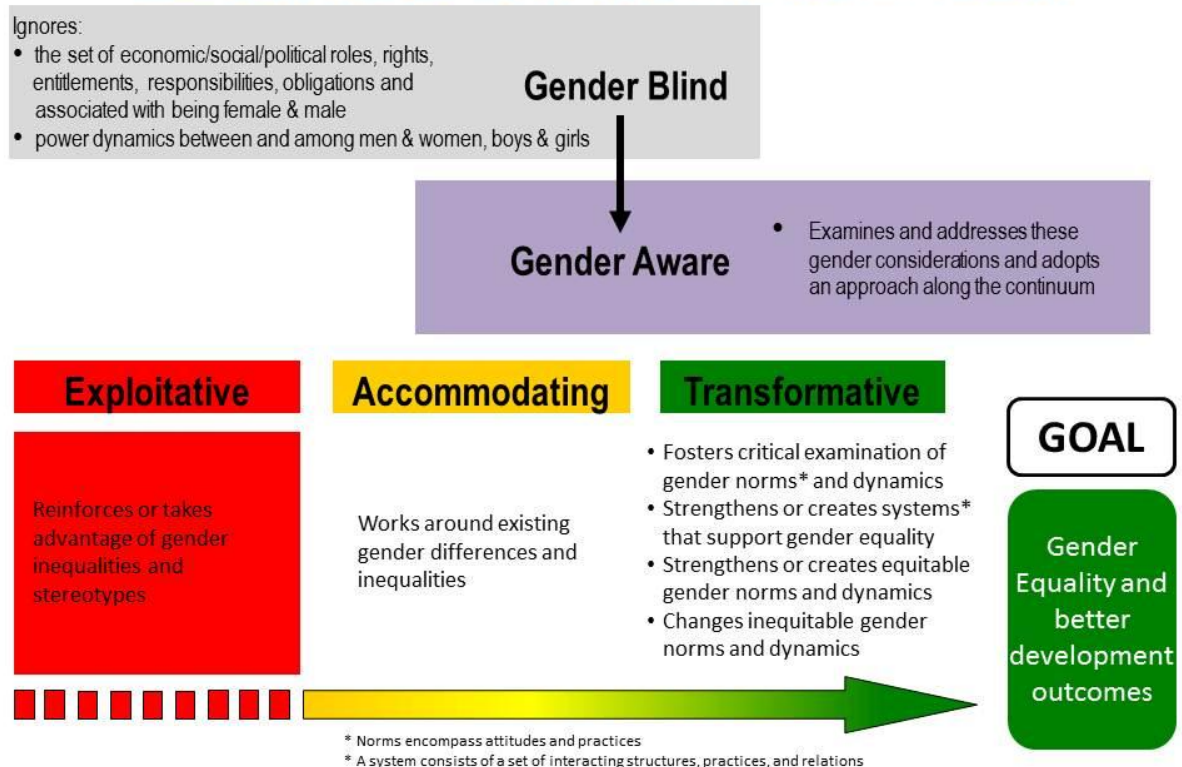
Ignores:
• the set of economic/social/political roles, rights, entitlements, responsibilities, obligations and associated with being female & male
• power dynamics between and among men & women, boys & girls

Gender Blind

Gender Aware

• Examines and addresses these gender considerations and adopts an approach along the continuum

Exploitative

Accommodating

Transformative

GOAL

Reinforces or takes advantage of gender inequalities and stereotypes

Works around existing gender differences and inequalities

• Fosters critical examination of gender norms* and dynamics
• Strengthens or creates systems* that support gender equality
• Strengthens or creates equitable gender norms and dynamics
• Changes inequitable gender norms and dynamics

Gender Equality and better development outcomes

* Norms encompass attitudes and practices
* A system consists of a set of interacting structures, practices, and relations